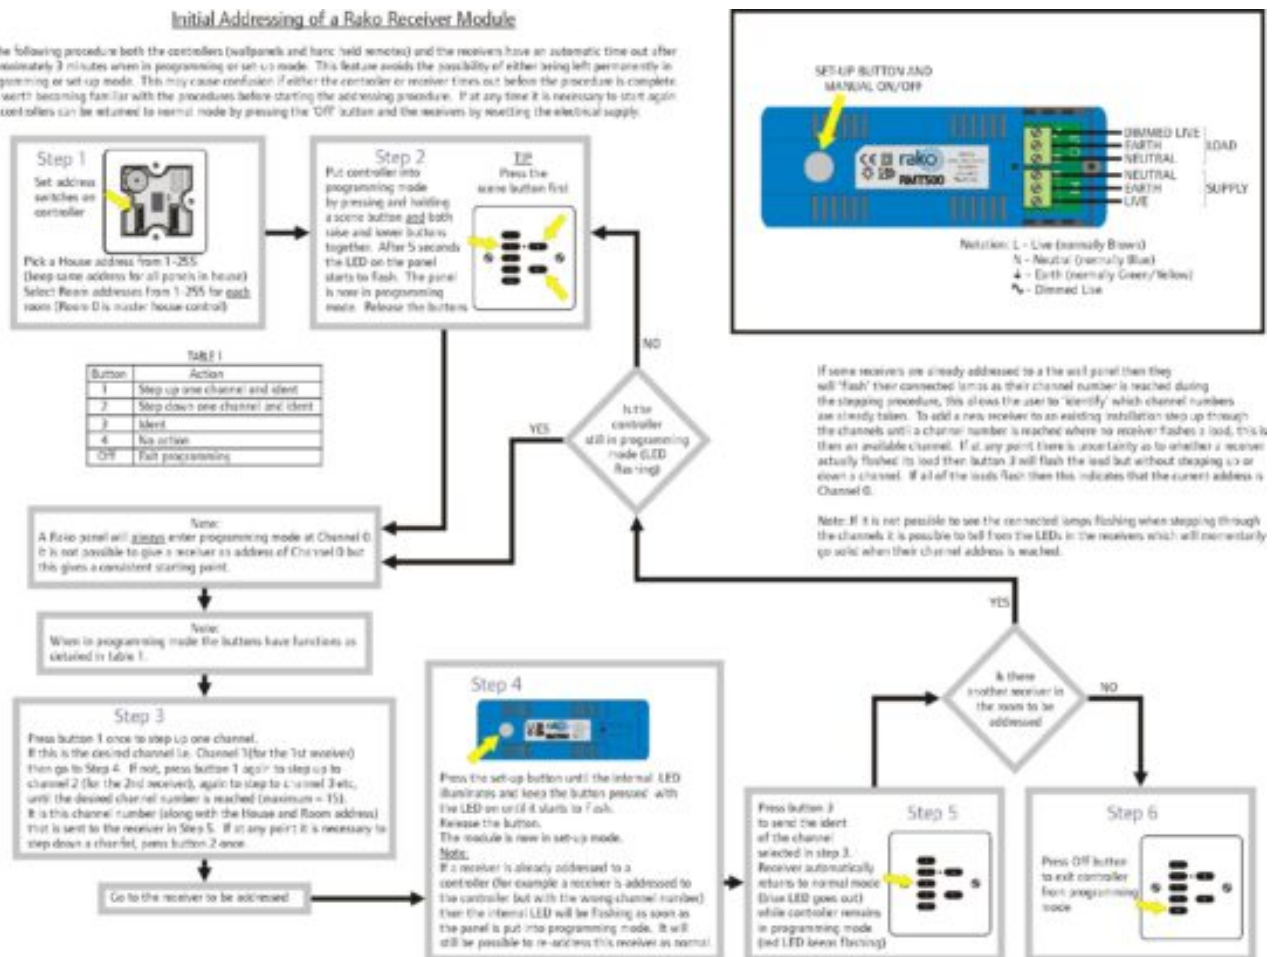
Initial Addressing of a Rako Receiver Module

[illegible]e following procedure both the controllers (wallpanels and hand held remotes) and the receivers have an automatic time out after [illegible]oximately 3 minutes when in programming or set-up mode. This feature avoids the possibility of either being left permanently in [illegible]gramming or set-up mode. This may cause confusion if either the controller or receiver times out before the procedure is complete. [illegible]worth becoming familiar with the procedures before starting the addressing procedure. If at any time it is necessary to start again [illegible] controllers can be returned to normal mode by pressing the 'Off' button and the receivers by resetting the electrical supply.

SET-UP BUTTON AND MANUAL ON/OFF

rako RMT500

DIMMED LIVE
EARTH
NEUTRAL
NEUTRAL
EARTH
LIVE

LOAD

SUPPLY

Notation: L - Live (normally Brown)
N - Neutral (normally Blue)
⏚ - Earth (normally Green/Yellow)
∿ - Dimmed Live

Step 1

Set address switches on controller

Pick a House address from 1-255 (keep same address for all panels in house) Select Room addresses from 1-255 for each room (Room 0 is master house control)

Step 2

Put controller into programming mode by pressing and holding a scene button and both raise and lower buttons together. After 5 seconds the LED on the panel starts to flash. The panel is now in programming mode. Release the buttons

TIP
Press the scene button first

TABLE 1

| Button | Action |
|---|---|
| 1 | Step up one channel and ident |
| 2 | Step down one channel and ident |
| 3 | Ident |
| 4 | No action |
| Off | Exit programming |

NO

YES

Is the controller still in programming mode (LED flashing)

If some receivers are already addressed to a the wall panel then they will 'flash' their connected lamps as their channel number is reached during the stepping procedure, this allows the user to 'identify' which channel numbers are already taken. To add a new receiver to an existing installation step up through the channels until a channel number is reached where no receiver flashes a load, this is then an available channel. If at any point there is uncertainty as to whether a receiver actually flashed its load then button 3 will flash the load but without stepping up or down a channel. If all of the loads flash then this indicates that the current address is Channel 0.

Note: If it is not possible to see the connected lamps flashing when stepping through the channels it is possible to tell from the LEDs in the receivers which will momentarily go solid when their channel address is reached.

Note:
A Rako panel will always enter programming mode at Channel 0. It is not possible to give a receiver an address of Channel 0 but this gives a consistent starting point.

Note:
When in programming mode the buttons have functions as detailed in table 1.

YES

Is there another receiver in the room to be addressed

NO

Step 3

Press button 1 once to step up one channel.
If this is the desired channel i.e. Channel 1(for the 1st receiver) then go to Step 4. If not, press button 1 again to step up to channel 2 (for the 2nd receiver), again to step to channel 3 etc, until the desired channel number is reached (maximum = 15).
It is this channel number (along with the House and Room address) that is sent to the receiver in Step 5. If at any point it is necessary to step down a channel, press button 2 once

Go to the receiver to be addressed

Step 4

Press the set-up button until the internal LED illuminates and keep the button pressed with the LED on until it starts to flash.
Release the button.
The module is now in set-up mode.
Note:
If a receiver is already addressed to a controller (for example a receiver is addressed to the controller but with the wrong channel number) then the internal LED will be flashing as soon as the panel is put into programming mode. It will still be possible to re-address this receiver as normal

Step 5

Press button 3 to send the ident of the channel selected in step 3. Receiver automatically returns to normal mode (blue LED goes out) while controller remains in programming mode (red LED keeps flashing)

Step 6

Press Off button to exit controller from programming mode